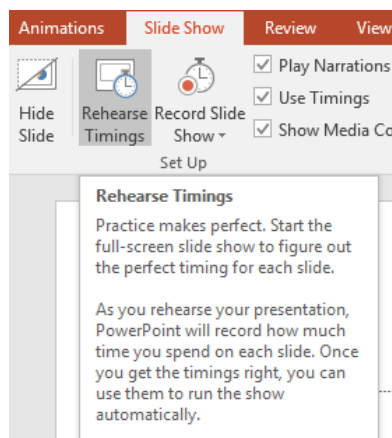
Animations Slide Show Review View

Hide Slide

Rehearse Timings

Record Slide Show

Play Narrations

Use Timings

Show Media Co

Set Up

Rehearse Timings

Practice makes perfect. Start the full-screen slide show to figure out the perfect timing for each slide.

As you rehearse your presentation, PowerPoint will record how much time you spend on each slide. Once you get the timings right, you can use them to run the show automatically.